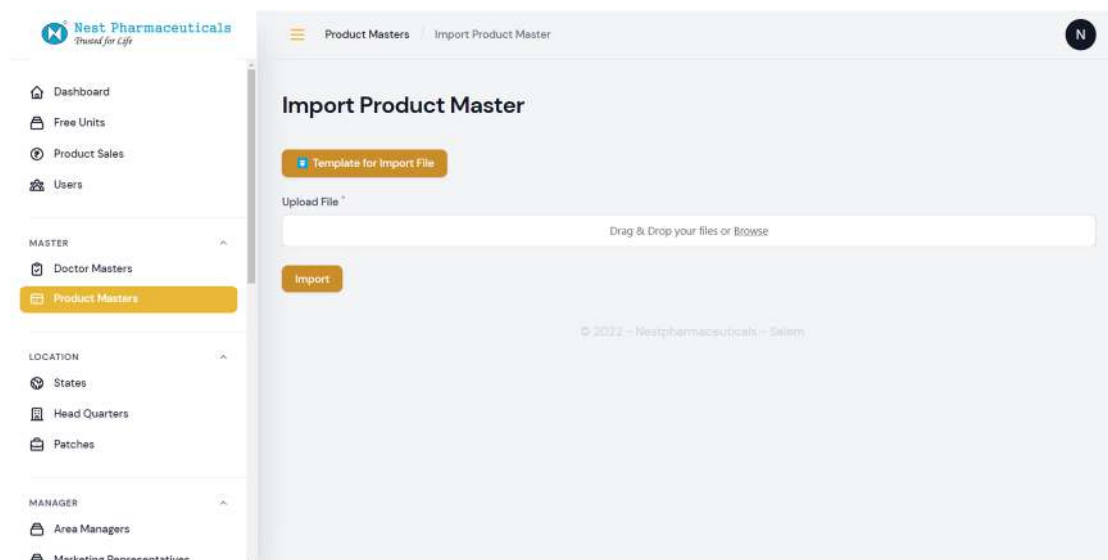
Nest Pharmaceuticals
Trusted for Life

Dashboard
Free Units
Product Sales
Users

MASTER
Doctor Masters
Product Masters

LOCATION
States
Head Quarters
Patches

MANAGER
Area Managers
Marketing Representatives

Product Masters / Import Product Master

N

Import Product Master

Template for Import File

Upload File *

Drag & Drop your files or Browse

Import

© 2022 - Nestpharmaceuticals - Salem